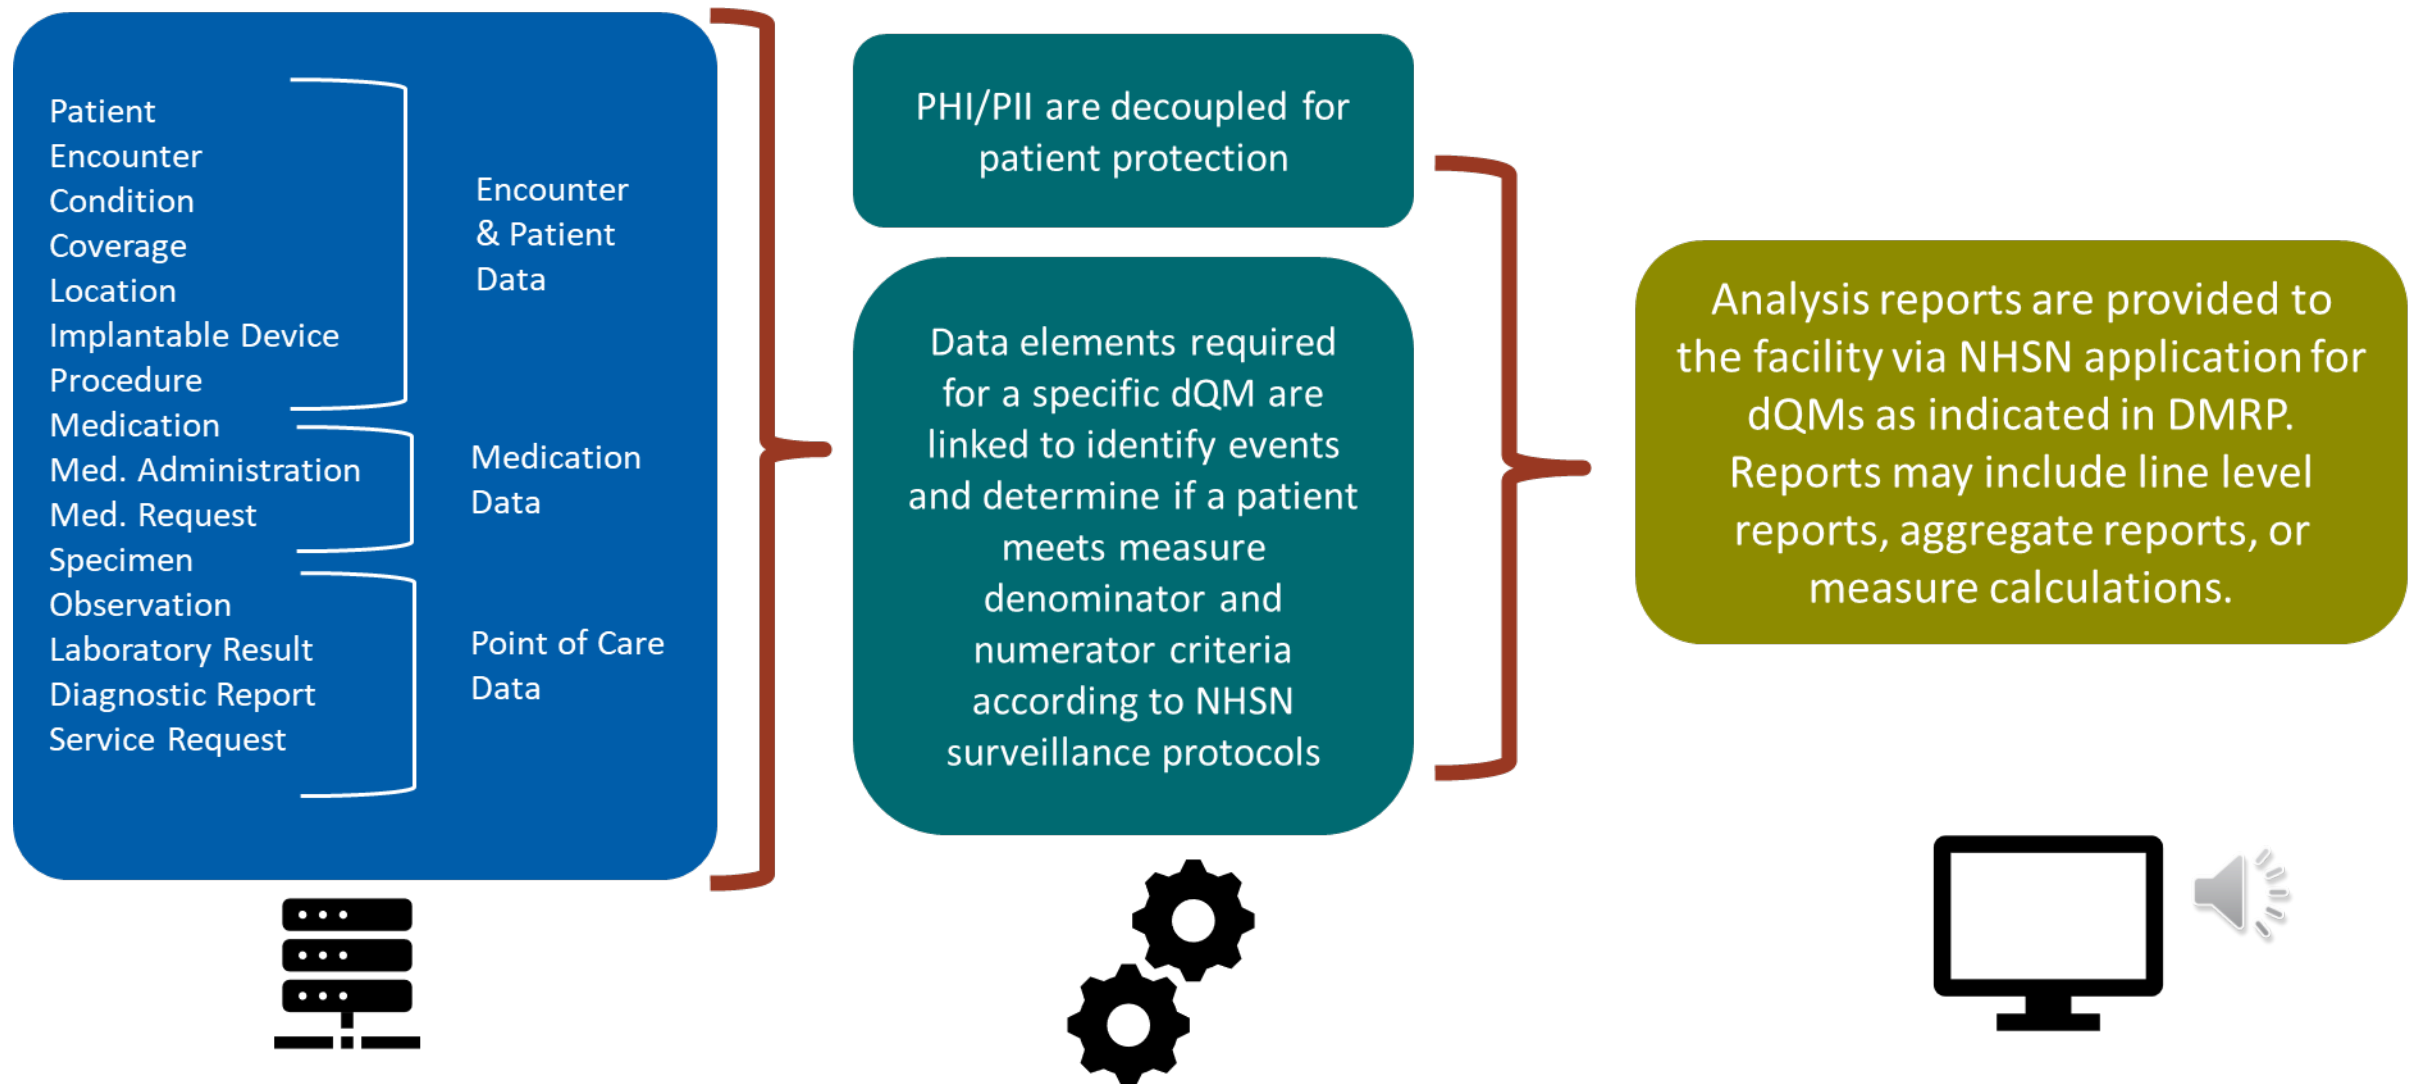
Patient
Encounter
Condition
Coverage
Location
Implantable Device
Procedure

Encounter & Patient Data

Medication
Med. Administration
Med. Request

Medication Data

Specimen
Observation
Laboratory Result
Diagnostic Report
Service Request

Point of Care Data

PHI/PII are decoupled for patient protection

Data elements required for a specific dQM are linked to identify events and determine if a patient meets measure denominator and numerator criteria according to NHSN surveillance protocols

Analysis reports are provided to the facility via NHSN application for dQMs as indicated in DMRP. Reports may include line level reports, aggregate reports, or measure calculations.